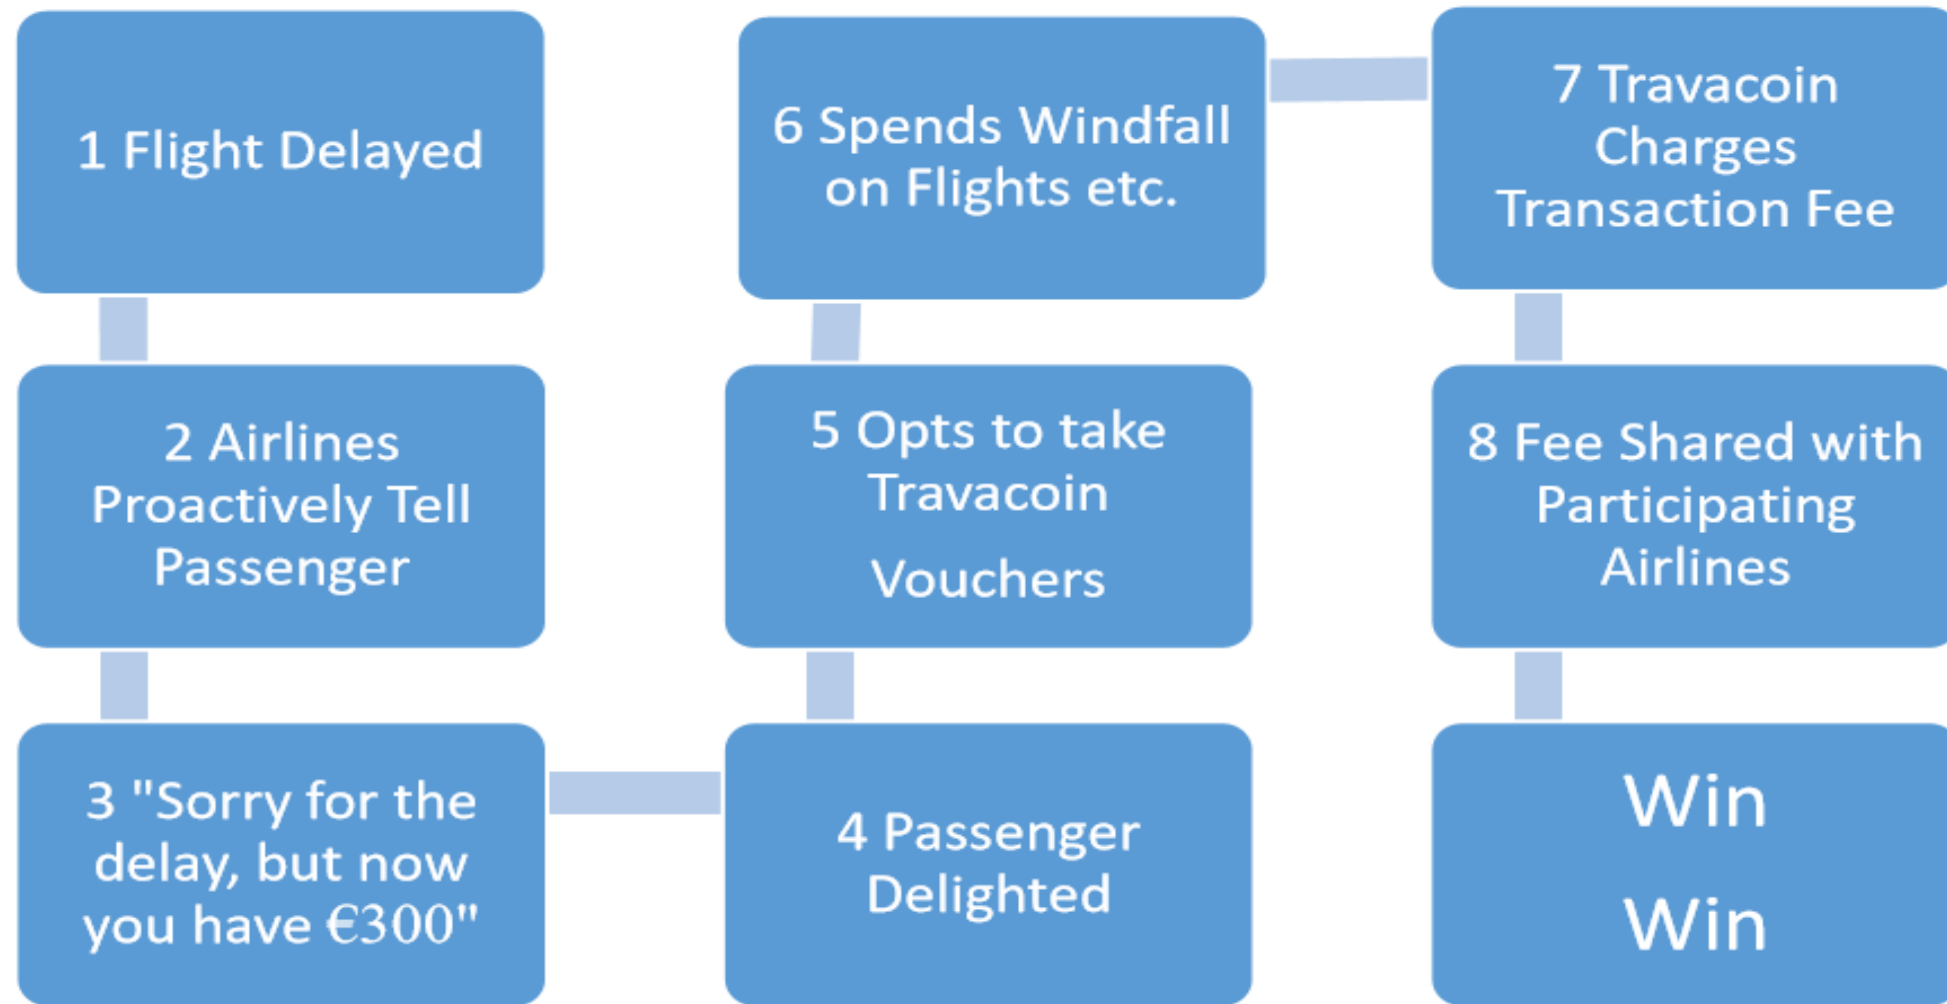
1 Flight Delayed

2 Airlines Proactively Tell Passenger

3 "Sorry for the delay, but now you have €300"

4 Passenger Delighted

5 Opts to take Travacoin Vouchers

6 Spends Windfall on Flights etc.

7 Travacoin Charges Transaction Fee

8 Fee Shared with Participating Airlines

Win

Win